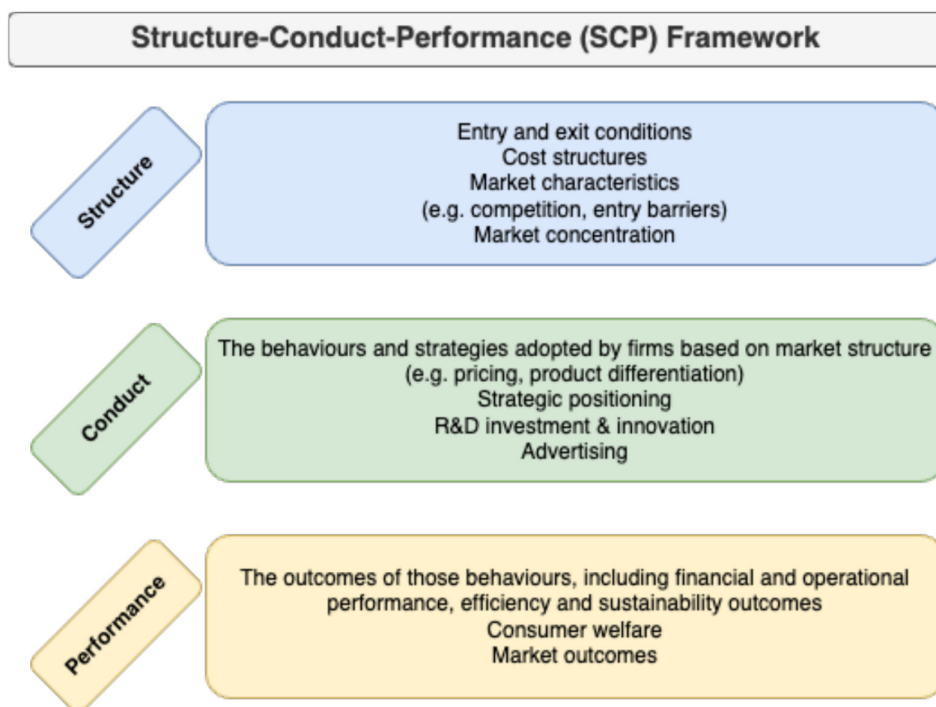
Structure-Conduct-Performance (SCP) Framework

Structure

Entry and exit conditions
Cost structures
Market characteristics
(e.g. competition, entry barriers)
Market concentration

Conduct

The behaviours and strategies adopted by firms based on market structure
(e.g. pricing, product differentiation)
Strategic positioning
R&D investment & innovation
Advertising

Performance

The outcomes of those behaviours, including financial and operational performance, efficiency and sustainability outcomes
Consumer welfare
Market outcomes